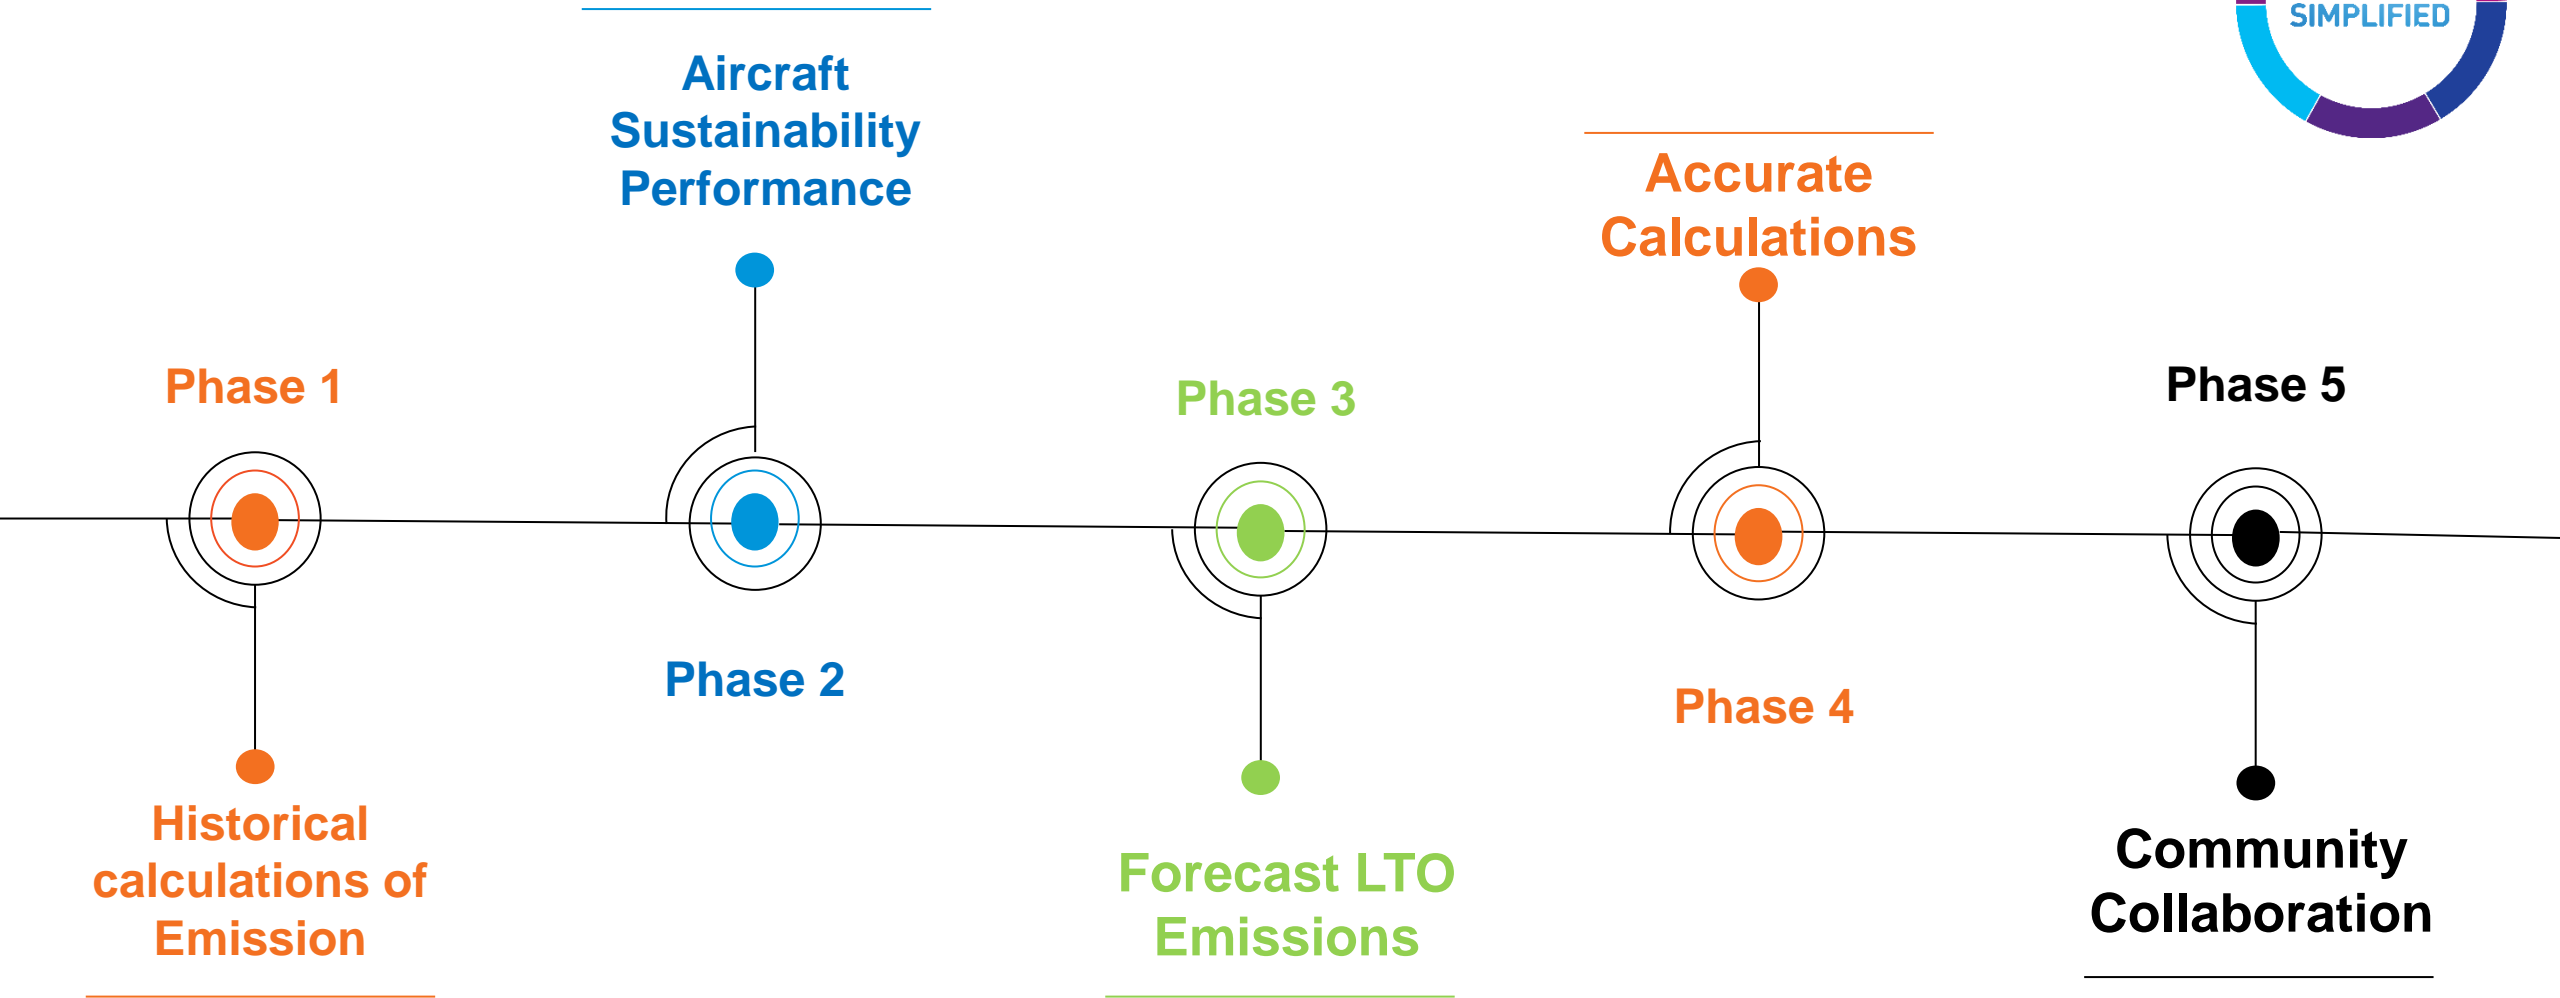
SIMPLIFIED

Aircraft Sustainability Performance

Accurate Calculations

Phase 1

Phase 3

Phase 5

Phase 2

Phase 4

Historical calculations of Emission

Forecast LTO Emissions

Community Collaboration